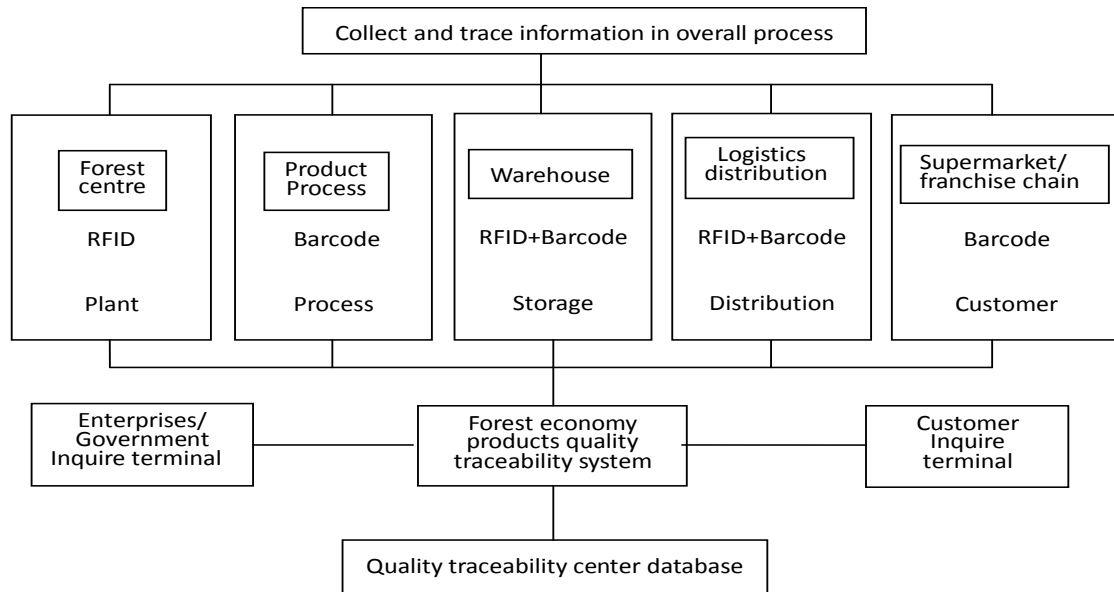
Collect and trace information in overall process

Forest centre
RFID
Plant

Product Process
Barcode
Process

Warehouse
RFID+Barcode
Storage

Logistics distribution
RFID+Barcode
Distribution

Supermarket/ franchise chain
Barcode
Customer

Enterprises/ Government Inquire terminal

Forest economy products quality traceability system

Customer Inquire terminal

Quality traceability center database